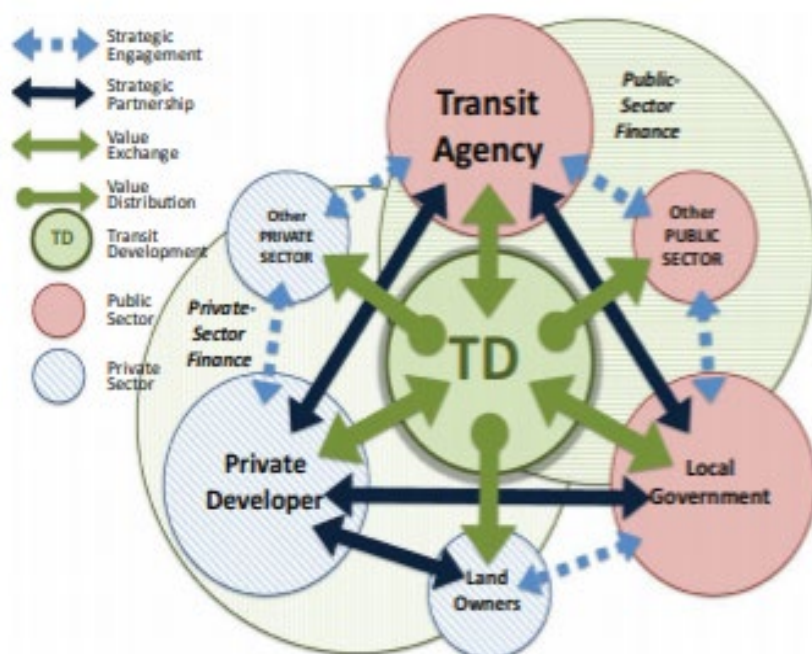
Strategic Engagement

Strategic Partnership

Value Exchange

Value Distribution

TD Transit Development

Public Sector

Private Sector

Transit Agency

Public-Sector Finance

Other PRIVATE SECTOR

Other PUBLIC SECTOR

Private-Sector Finance

TD

Private Developer

Local Government

Land Owners